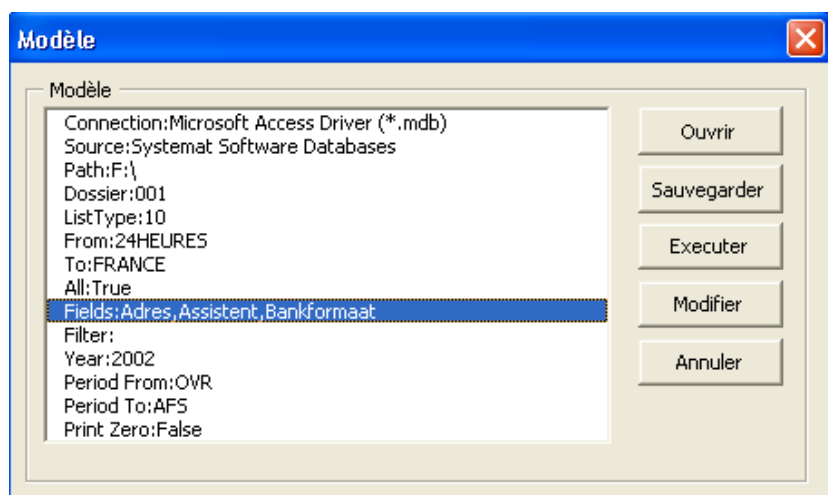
Modèle

Modèle

Connection:Microsoft Access Driver (*.mdb)
Source:Systemat Software Databases
Path:F:\
Dossier:001
ListType:10
From:24HEURES
To:FRANCE
All:True
Fields:Adres,Assistent,Bankformaat
Filter:
Year:2002
Period From:OVR
Period To:AFS
Print Zero:False

Ouvrir
Sauvegarder
Executer
Modifier
Annuler